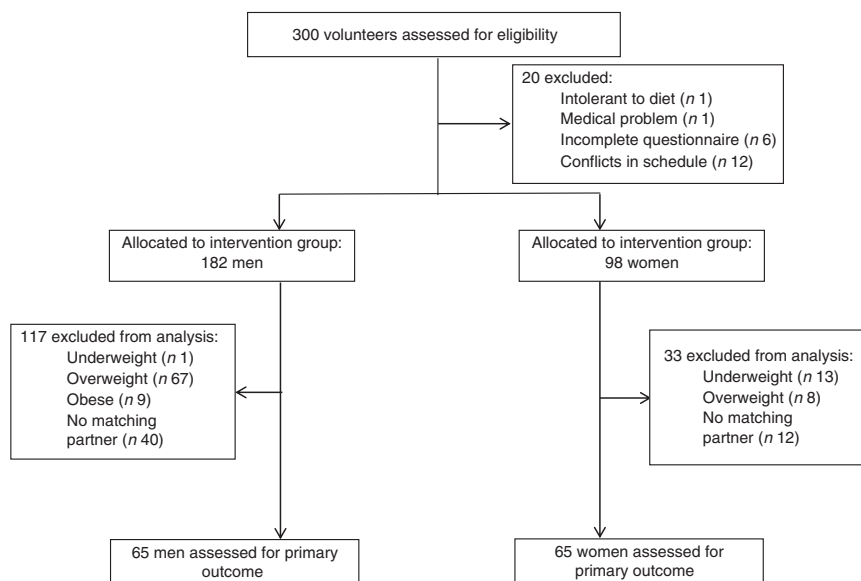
300 volunteers assessed for eligibility

20 excluded:
Intolerant to diet ($n$ 1)
Medical problem ($n$ 1)
Incomplete questionnaire ($n$ 6)
Conflicts in schedule ($n$ 12)

Allocated to intervention group:
182 men

Allocated to intervention group:
98 women

117 excluded from analysis:
Underweight ($n$ 1)
Overweight ($n$ 67)
Obese ($n$ 9)
No matching partner ($n$ 40)

33 excluded from analysis:
Underweight ($n$ 13)
Overweight ($n$ 8)
No matching partner ($n$ 12)

65 men assessed for primary outcome

65 women assessed for primary outcome